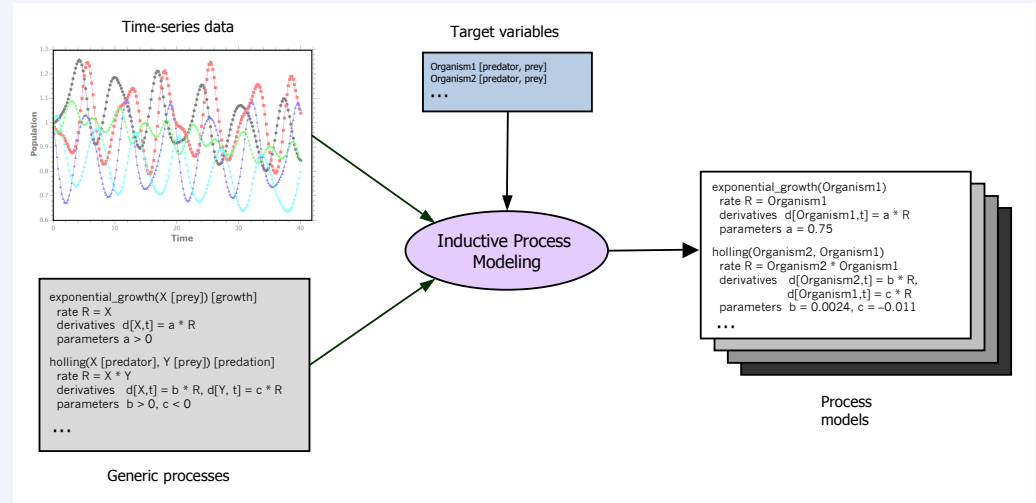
Time-series data

Population

Time

1.3
1.2
1.1
1
0.9
0.8
0.7
0.6

0 10 20 30 40

Target variables

Organism1 [predator, prey]
Organism2 [predator, prey]
...

Inductive Process Modeling

exponential_growth(Organism1)
rate R = Organism1
derivatives d[Organism1,t] = a * R
parameters a = 0.75

holling(Organism2, Organism1)
rate R = Organism2 * Organism1
derivatives d[Organism2,t] = b * R,
d[Organism1,t] = c * R
parameters b = 0.0024, c = –0.011
...

Process models

exponential_growth(X [prey]) [growth]
rate R = X
derivatives d[X,t] = a * R
parameters a > 0

holling(X [predator], Y [prey]) [predation]
rate R = X * Y
derivatives d[X,t] = b * R, d[Y, t] = c * R
parameters b > 0, c < 0
...

Generic processes